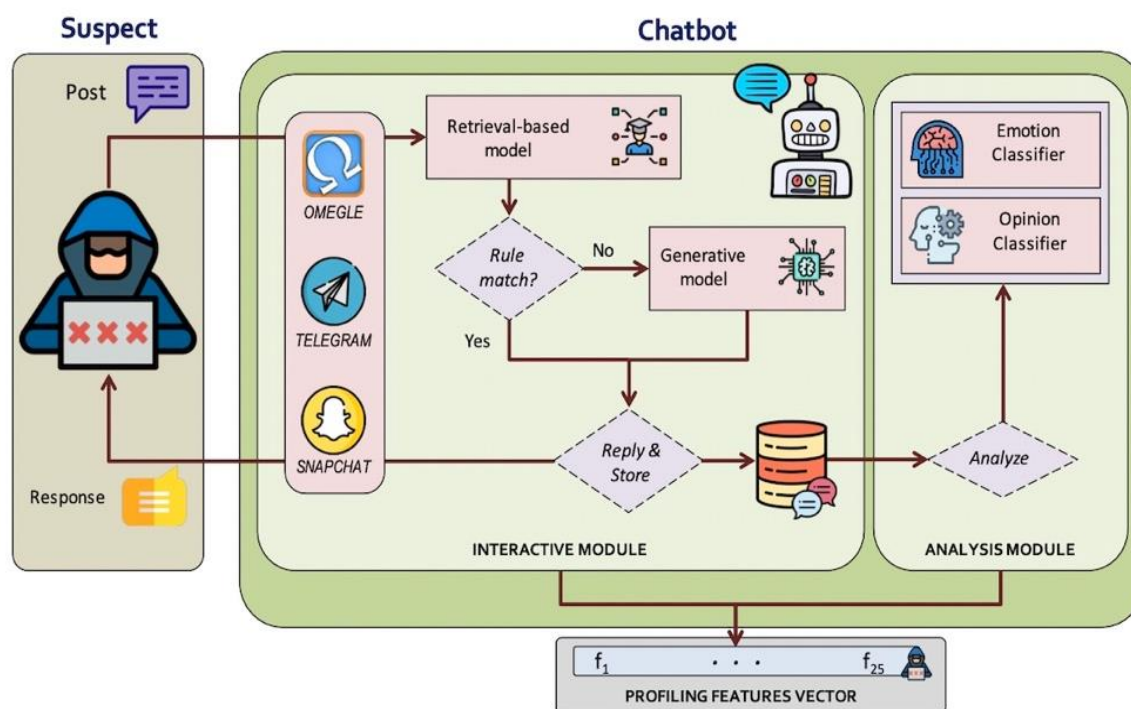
Suspect

Chatbot

Post

Response

OMEGLE

TELEGRAM

SNAPCHAT

Retrieval-based model

Rule match?

No

Yes

Generative model

Reply & Store

INTERACTIVE MODULE

Emotion Classifier

Opinion Classifier

Analyze

ANALYSIS MODULE

$f_1$ . . . $f_{25}$

PROFILING FEATURES VECTOR